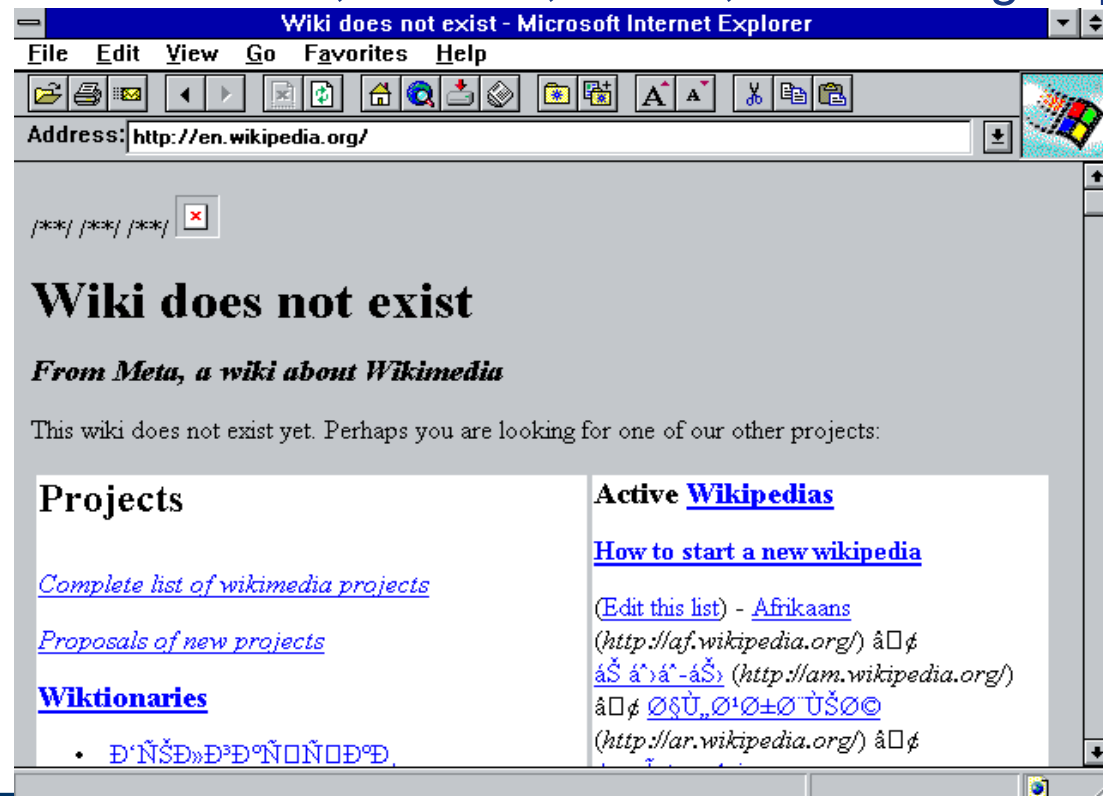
Wiki does not exist - Microsoft Internet Explorer

File Edit View Go Favorites Help

Address: http://en.wikipedia.org/

/**/ /**/ /**/

Wiki does not exist

From Meta, a wiki about Wikimedia

This wiki does not exist yet. Perhaps you are looking for one of our other projects:

| Projects | Active Wikipedias |
|---|---|
| Complete list of wikimedia projects | How to start a new wikipedia |
| Proposals of new projects | (Edit this list) - Afrikaans (http://af.wikipedia.org/) â□¢ áŠ á›á-áŠ› (http://am.wikipedia.org/) â□¢ Ø§Ù„Ø¹Ø±Ø¨ÙŠØ© (http://ar.wikipedia.org/) â□¢ |
| Wiktionaries | |
| • Ð'ÑŠÐ»Ð³Ð°Ñ€ÑÐºÐ¸ | |